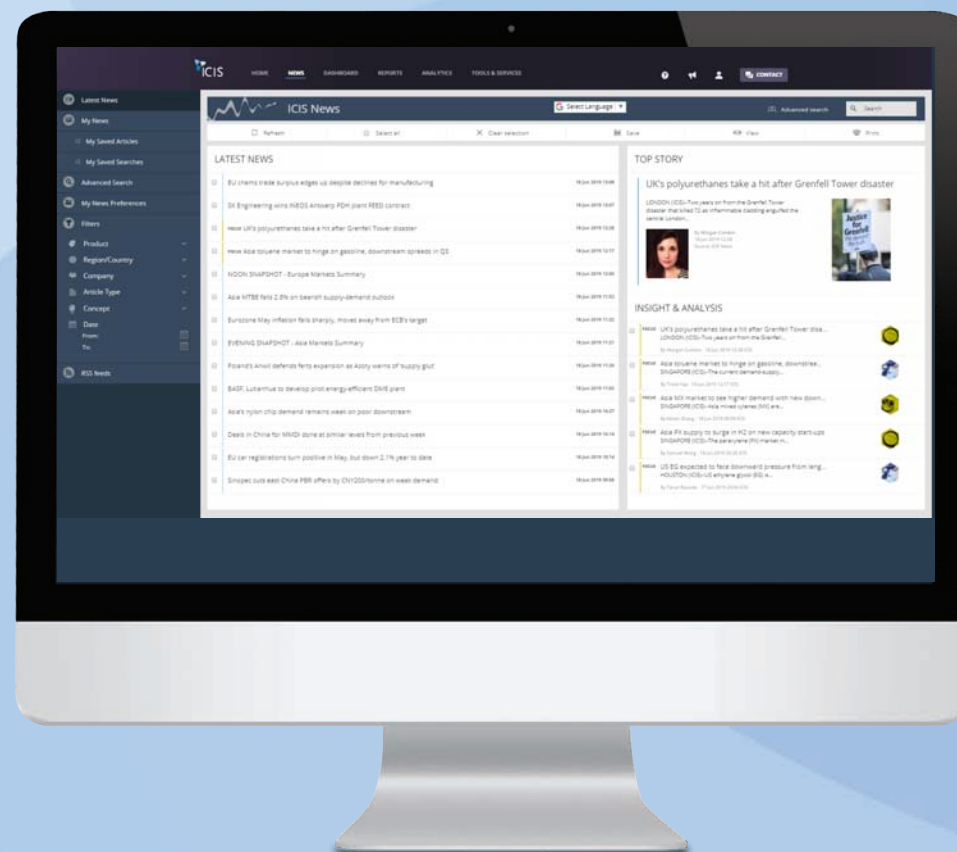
ICIS HOME NEWS DASHBOARD REPORTS ANALYTICS TOOLS & SERVICES CONTACT

Latest News
My News
My Saved Articles
My Saved Searches
Advanced Search
My News Preferences
Filters
Product
Region/Country
Company
Article Type
Concept
Date
From:
To:
RSS feeds

ICIS News
Select Language
Advanced search
Search

Refresh
Select all
Clear selection
Save
View
Print

LATEST NEWS

EU chems trade surplus edges up despite declines for manufacturing
SK Engineering wins INEOS Antwerp PDH plant FEED contract
UK's polyurethanes take a hit after Grenfell Tower disaster
Asia toluene market to hinge on gasoline, downstream spreads in Q3
NOON SNAPSHOT - Europe Markets Summary
Asia MTBE falls 2.8% on bearish supply-demand outlook
Eurozone May inflation falls sharply, moves away from ECB's target
EVENING SNAPSHOT - Asia Markets Summary
Poland's Anwil defends fertz expansion as Azoty warns of 'supply glut'
BASF, Lukanthus to develop pilot energy-efficient DME plant
Asia's nylon chip demand remains weak on poor downstream
Deals in China for MMDI done at similar levels from previous week
EU car registrations turn positive in May, but down 2.1% year to date
Sinopec cuts east China PBR offers by CNY200/tonne on weak demand

TOP STORY

UK's polyurethanes take a hit after Grenfell Tower disaster

LONDON (ICIS)--Two years on from the Grenfell Tower disaster that killed 72 as inflammable cladding engulfed the vertical London...

Justice for Grenfell

INSIGHT & ANALYSIS

UK's polyurethanes take a hit after Grenfell Tower disa...
LONDON (ICIS)--Two years on from the Grenfell...
Asia toluene market to hinge on gasoline, downstrea...
SINGAPORE (ICIS)--The current demand-supply...
Asia MX market to see higher demand with new down...
SINGAPORE (ICIS)--Asia mixed xylenes (MX) are...
Asia PX supply to surge in H2 on new capacity start-ups
SINGAPORE (ICIS)--The paraxylene (PX) market in...
US EG expected to face downward pressure from leng...
HOUSTON (ICIS)--US ethylene glycol (EG) is...